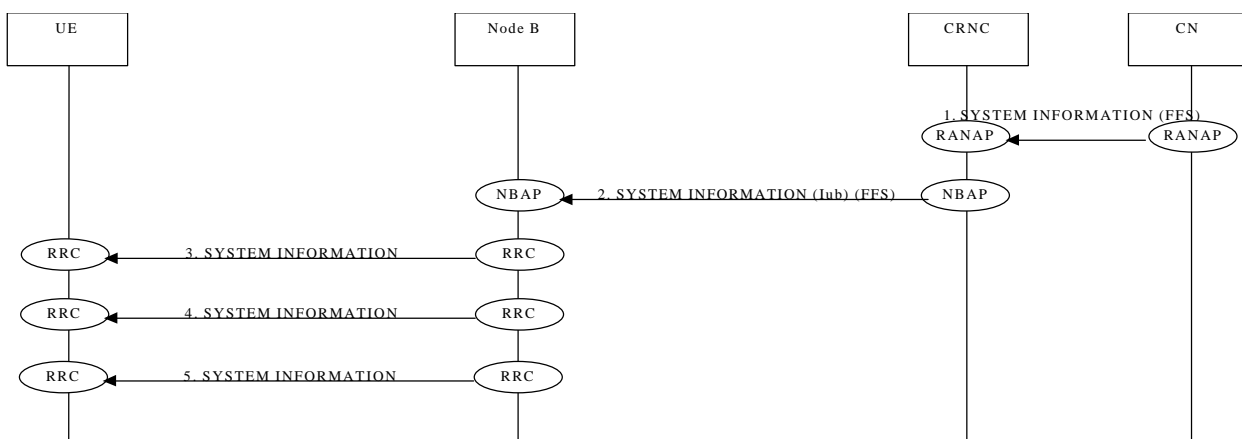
UE

Node B

CRNC

CN

1. SYSTEM INFORMATION (FFS)

RANAP

RANAP

NBAP

2. SYSTEM INFORMATION (Iub) (FFS)

NBAP

RRC

3. SYSTEM INFORMATION

RRC

RRC

4. SYSTEM INFORMATION

RRC

RRC

5. SYSTEM INFORMATION

RRC